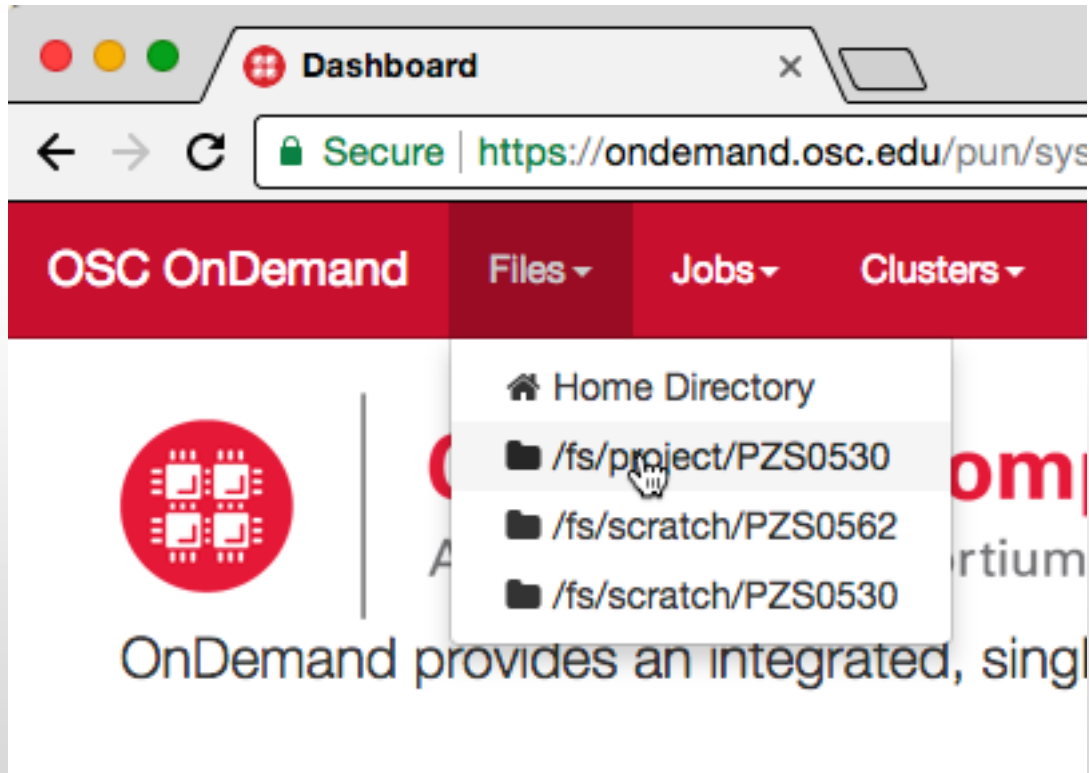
Dashboard ×

Secure | https://ondemand.osc.edu/pun/sys

OSC OnDemand Files Jobs Clusters

Home Directory
/fs/project/PZS0530
/fs/scratch/PZS0562
/fs/scratch/PZS0530

O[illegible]omp
A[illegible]rtium

OnDemand provides an integrated, singl